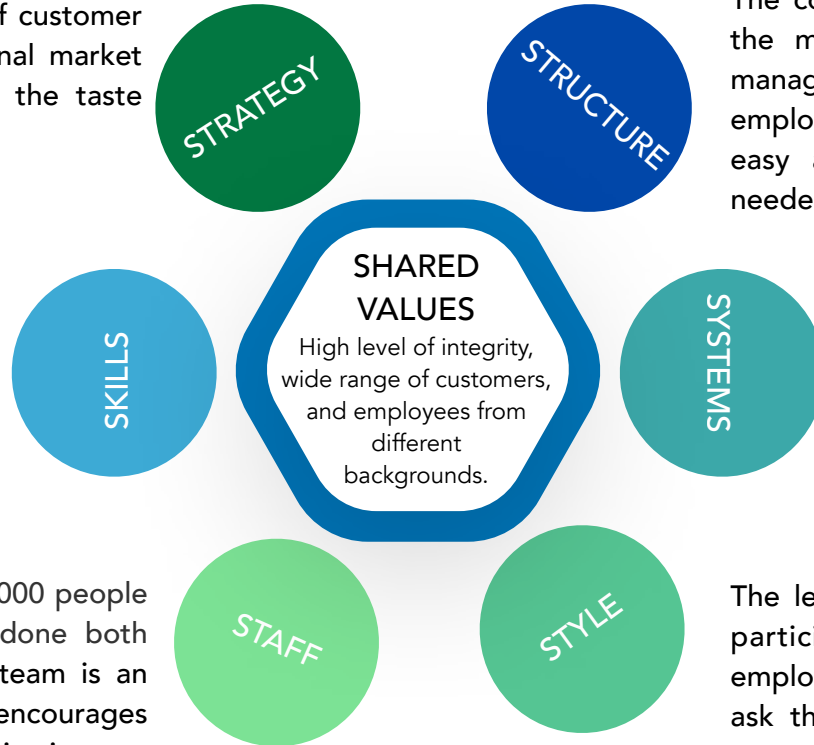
f customer nal market the taste

STRATEGY

STRUCTURE

The co the m manag emplo easy neede

SHARED VALUES
High level of integrity, wide range of customers, and employees from different backgrounds.

SKILLS

SYSTEMS

000 people done both team is an encourages

STAFF

STYLE

The le partici emplo ask th